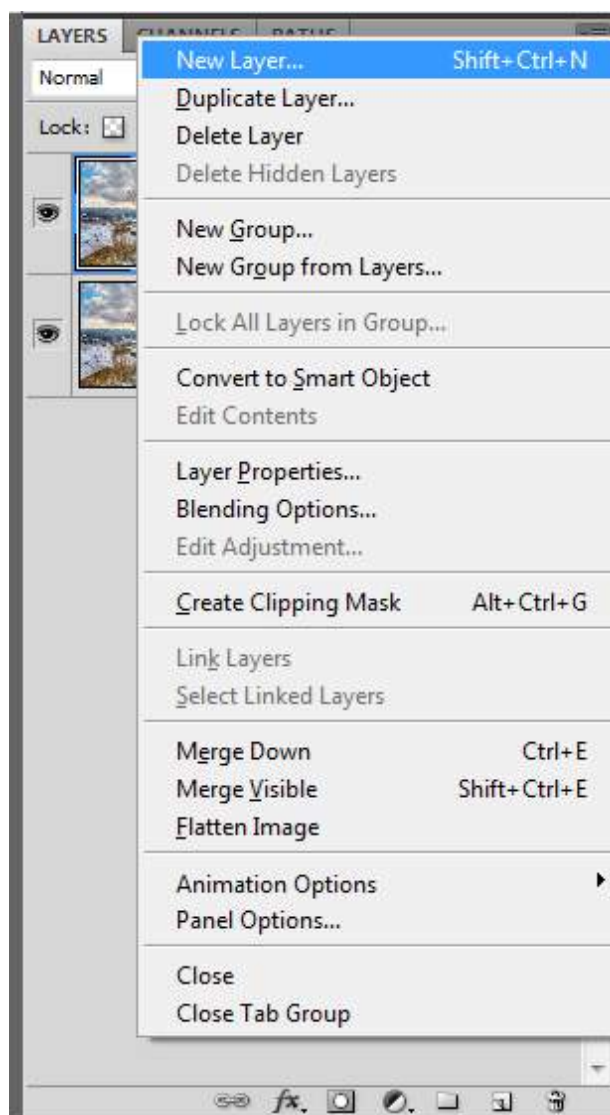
LAYERS CHANNELS PATHS
Normal
Lock:

New Layer... Shift+Ctrl+N
Duplicate Layer...
Delete Layer
Delete Hidden Layers

New Group...
New Group from Layers...

Lock All Layers in Group...

Convert to Smart Object
Edit Contents

Layer Properties...
Blending Options...
Edit Adjustment...

Create Clipping Mask Alt+Ctrl+G

Link Layers
Select Linked Layers

Merge Down Ctrl+E
Merge Visible Shift+Ctrl+E
Flatten Image

Animation Options
Panel Options...

Close
Close Tab Group

fx